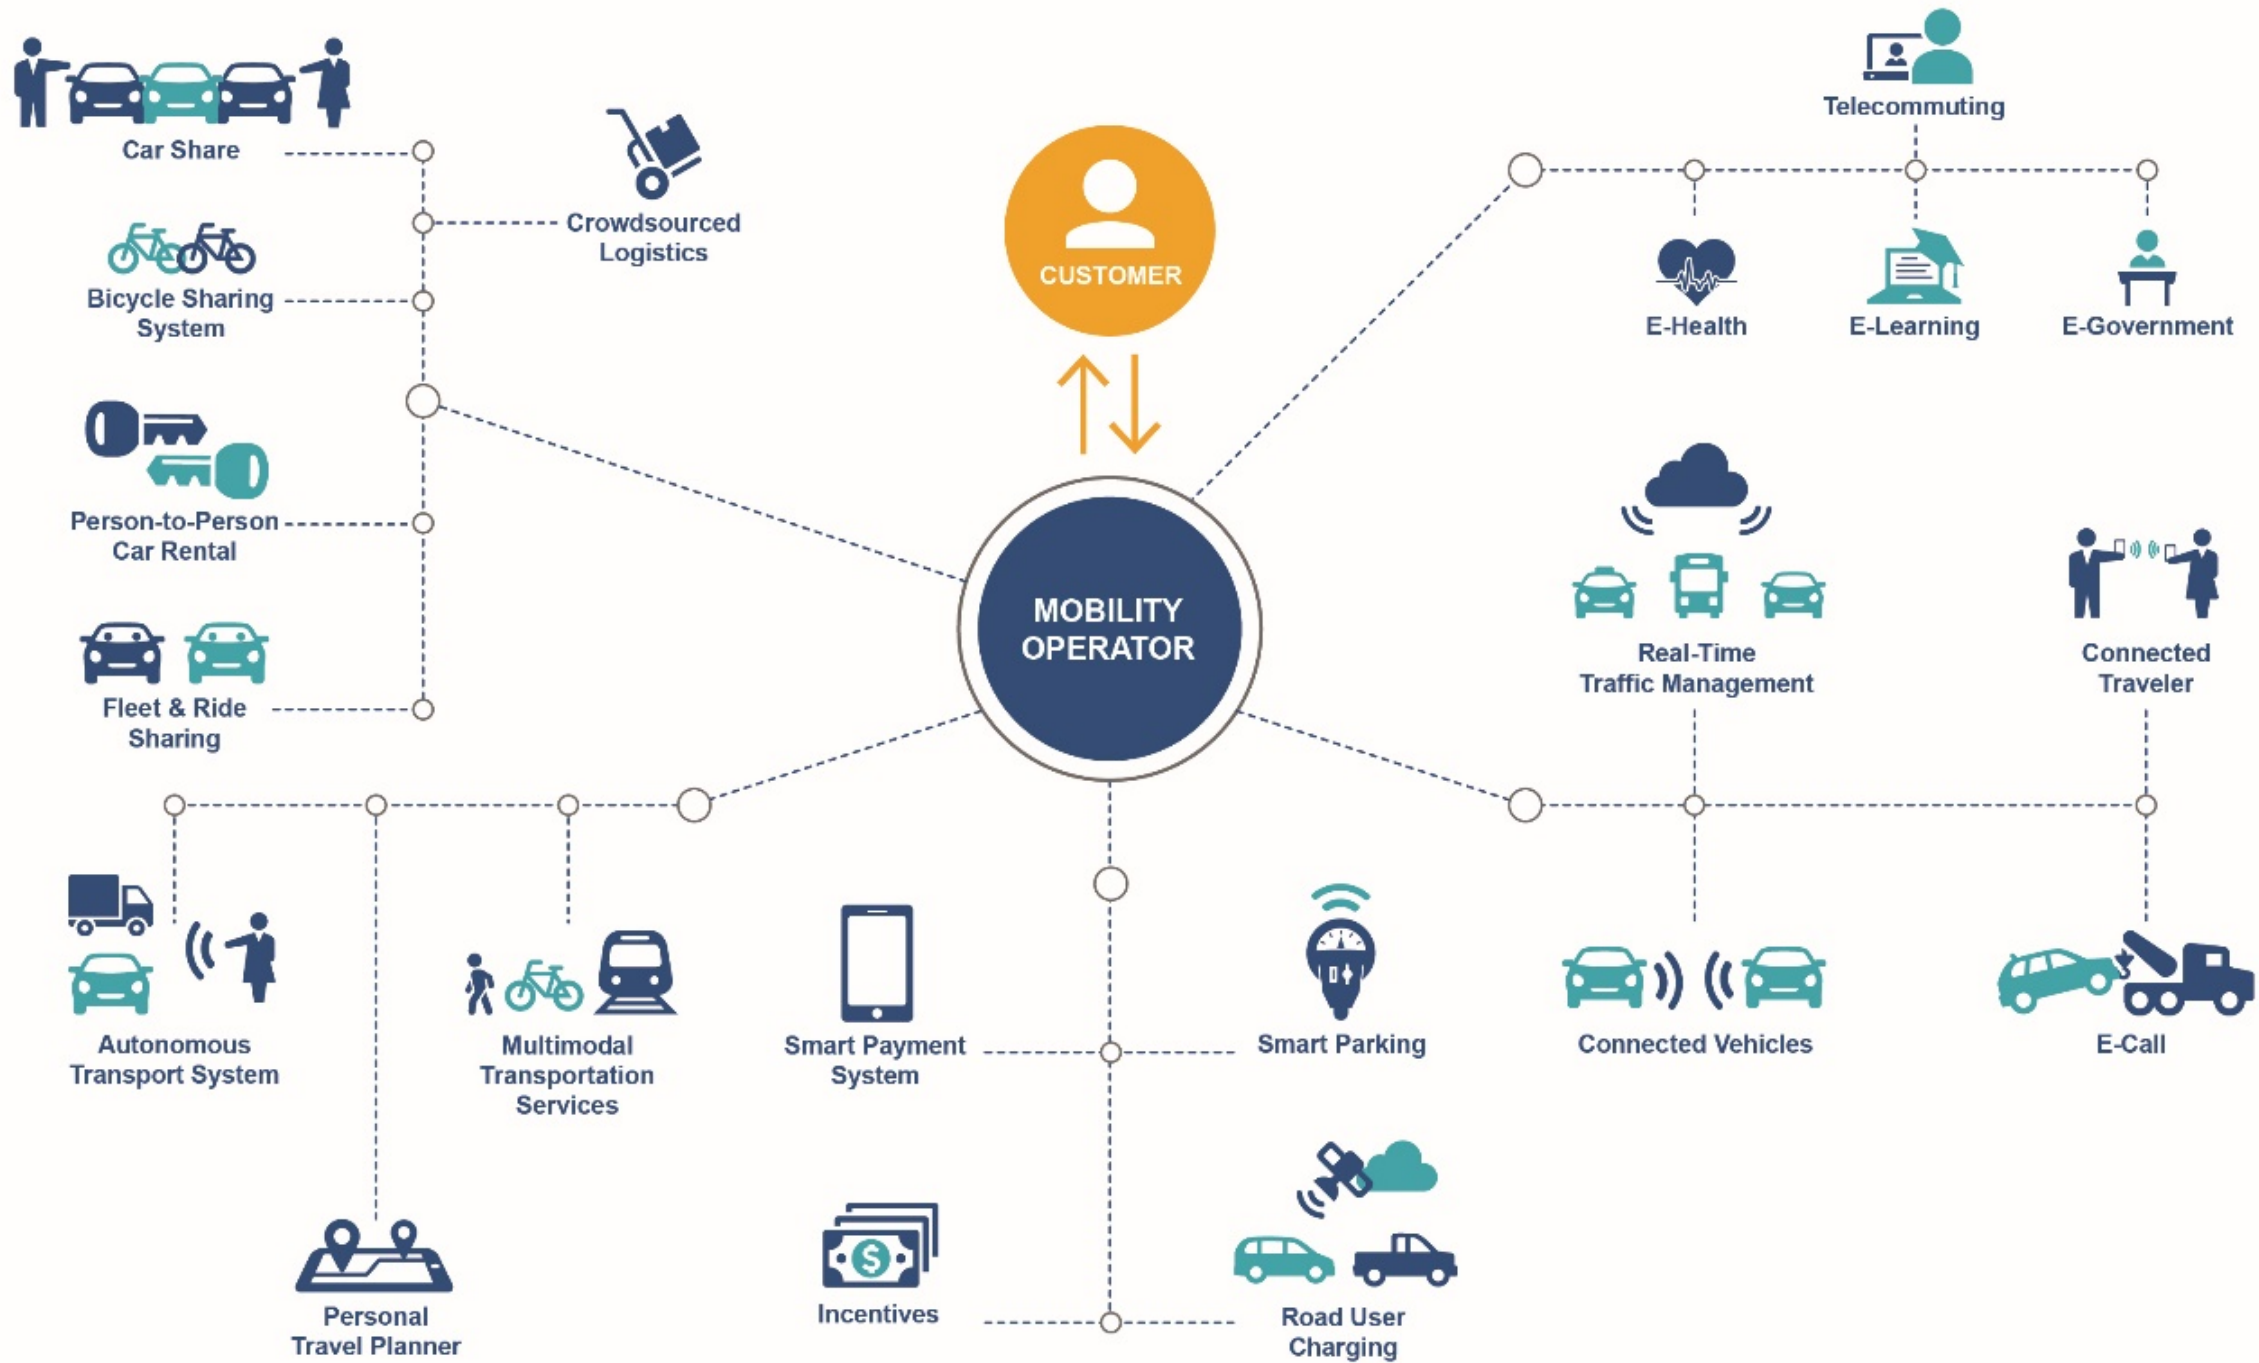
Car Share

Crowdsourced Logistics

Bicycle Sharing System

Person-to-Person Car Rental

Fleet & Ride Sharing

CUSTOMER

MOBILITY OPERATOR

Telecommuting

E-Health

E-Learning

E-Government

Real-Time Traffic Management

Connected Traveler

Autonomous Transport System

Multimodal Transportation Services

Smart Payment System

Smart Parking

Connected Vehicles

E-Call

Personal Travel Planner

Incentives

Road User Charging